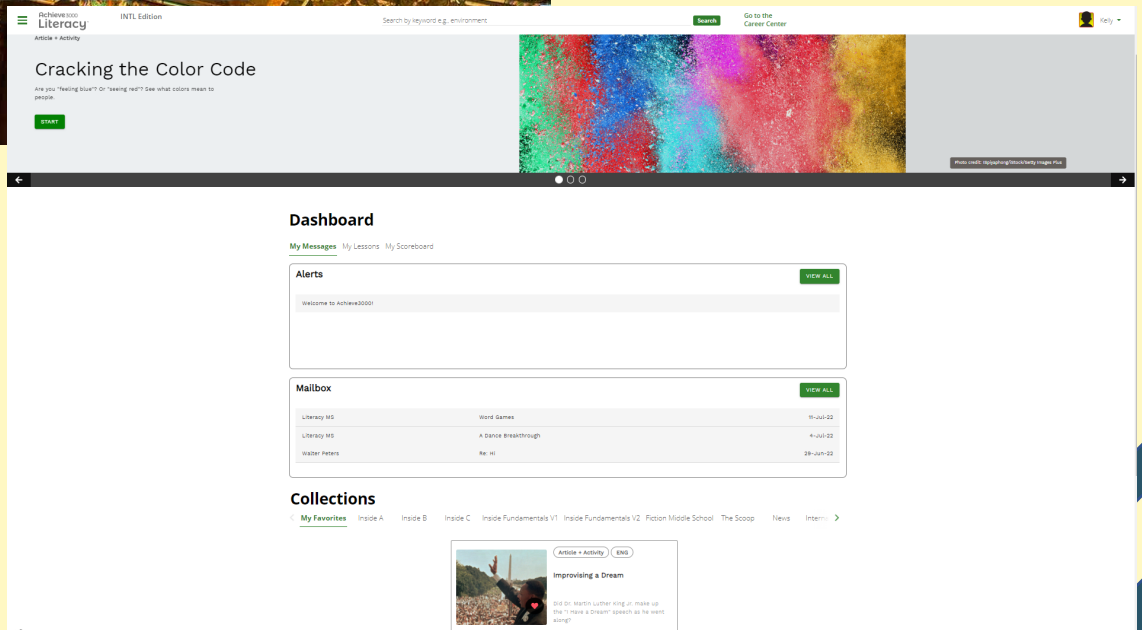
Achieve3000 Literacy INTL Edition

Search by keyword e.g., environment Search

Go to the Career Center

Kelly

Article + Activity

Cracking the Color Code

Are you "feeling blue"? Or "seeing red"? See what colors mean to people.

START

Photo credit: Oqlpaphong/iStock/Getty Images Plus

Dashboard

My Messages My Lessons My Scoreboard

Alerts

VIEW ALL

Welcome to Achieve3000!

Mailbox

VIEW ALL

| Literacy MS | Word Games | 11-Jul-22 |
|---|---|---|
| Literacy MS | A Dance Breakthrough | 4-Jul-22 |
| Walter Peters | Re: Hi | 29-Jun-22 |

Collections

My Favorites Inside A Inside B Inside C Inside Fundamentals V1 Inside Fundamentals V2 Fiction Middle School The Scoop News Intern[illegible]

Article + Activity ENG

Improvising a Dream

Did Dr. Martin Luther King Jr. make up the "I Have a Dream" speech as he went along?